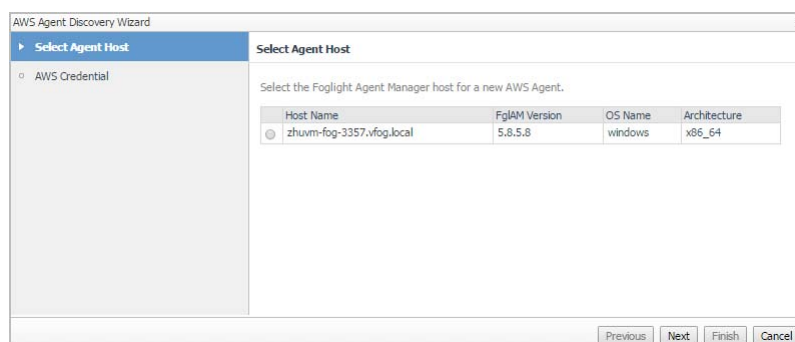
AWS Agent Discovery Wizard

Select Agent Host

AWS Credential

Select Agent Host

Select the Foglight Agent Manager host for a new AWS Agent.

| | Host Name | FglAM Version | OS Name | Architecture |
|---|---|---|---|---|
| | zhuvm-fog-3357.vfog.local | 5.8.5.8 | windows | x86_64 |

Previous Next Finish Cancel